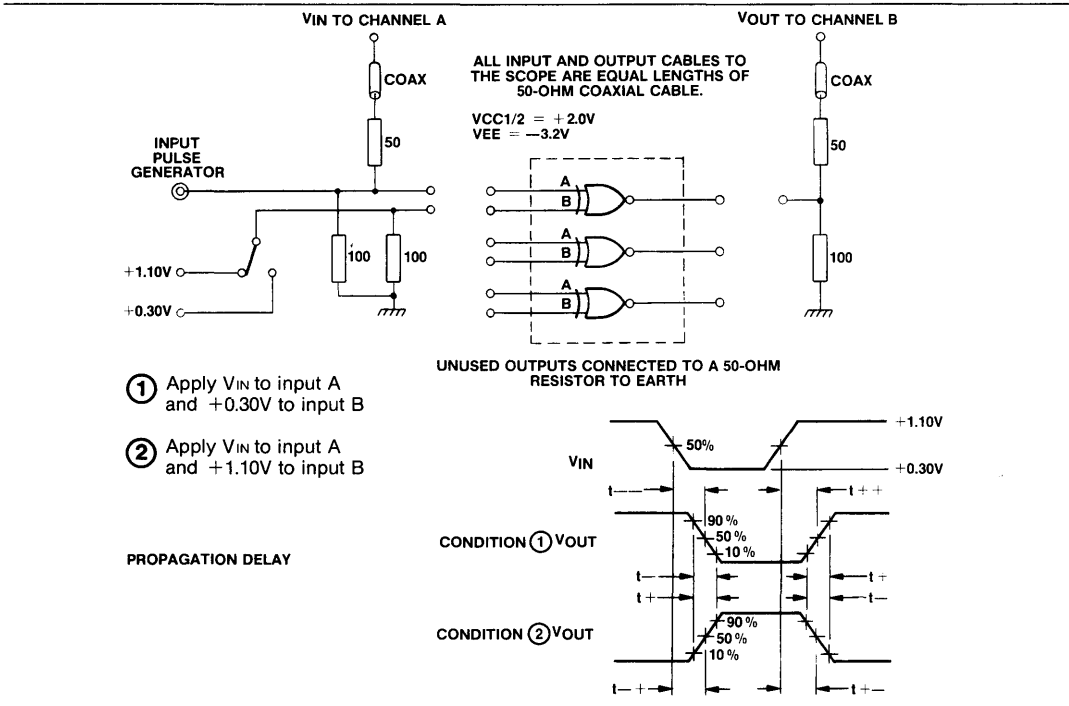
VIN TO CHANNEL A

VOUT TO CHANNEL B

ALL INPUT AND OUTPUT CABLES TO THE SCOPE ARE EQUAL LENGTHS OF 50-OHM COAXIAL CABLE.

COAX

COAX

VCC1/2 = +2.0V
VEE = −3.2V

50

50

INPUT PULSE GENERATOR

A
B

A
B

A
B

100

100

100

+1.10V

+0.30V

UNUSED OUTPUTS CONNECTED TO A 50-OHM RESISTOR TO EARTH

① Apply VIN to input A and +0.30V to input B

② Apply VIN to input A and +1.10V to input B

+1.10V

50%

VIN

+0.30V

t−

t++

90%
50%
10%

CONDITION ① VOUT

PROPAGATION DELAY

t−

t+

t+

t−

90%
50%
10%

CONDITION ② VOUT

t−+

t+−